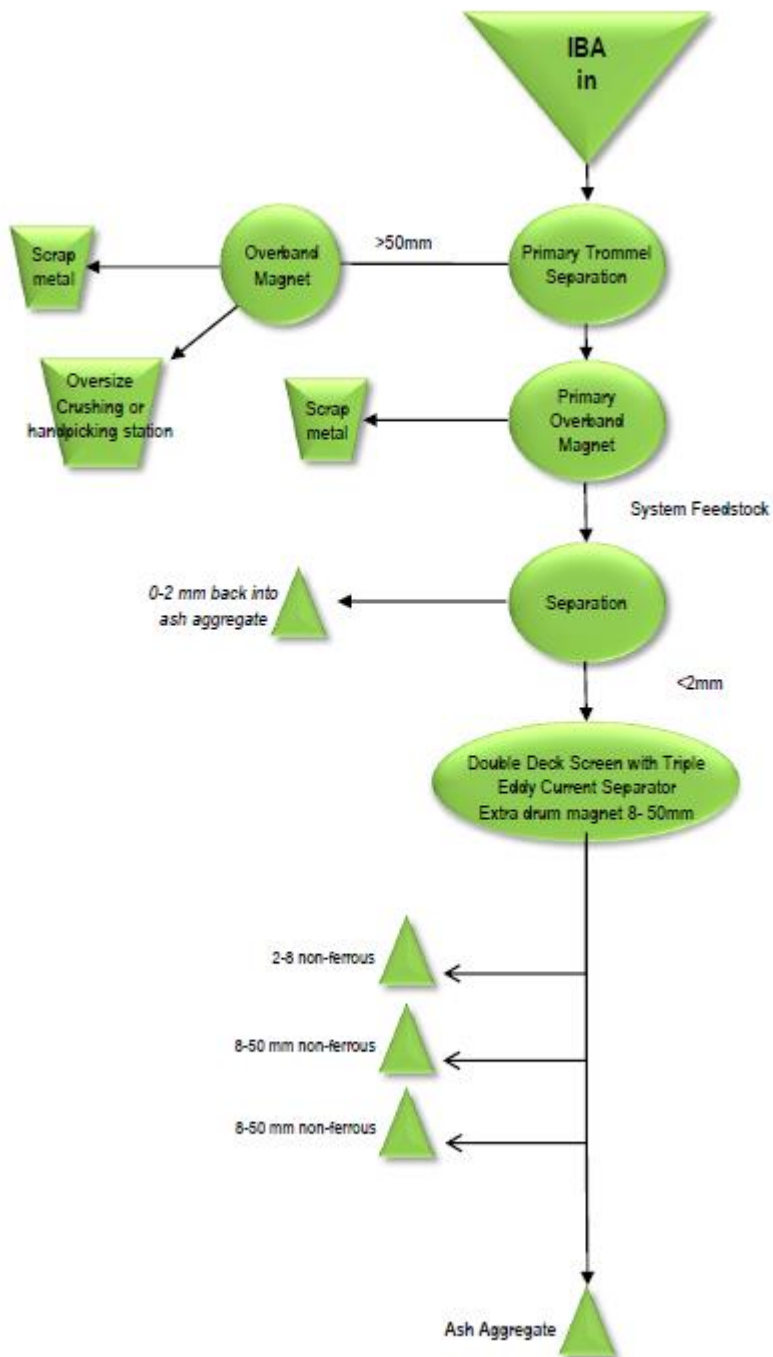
IBA in

Scrap metal

Overband Magnet

>50mm

Primary Trommel Separation

Oversize Crushing or handpicking station

Scrap metal

Primary Overband Magnet

System Feedstock

0-2 mm back into ash aggregate

Separation

<2mm

Double Deck Screen with Triple Eddy Current Separator Extra drum magnet 8- 50mm

2-8 non-ferrous

8-50 mm non-ferrous

8-50 mm non-ferrous

Ash Aggregate